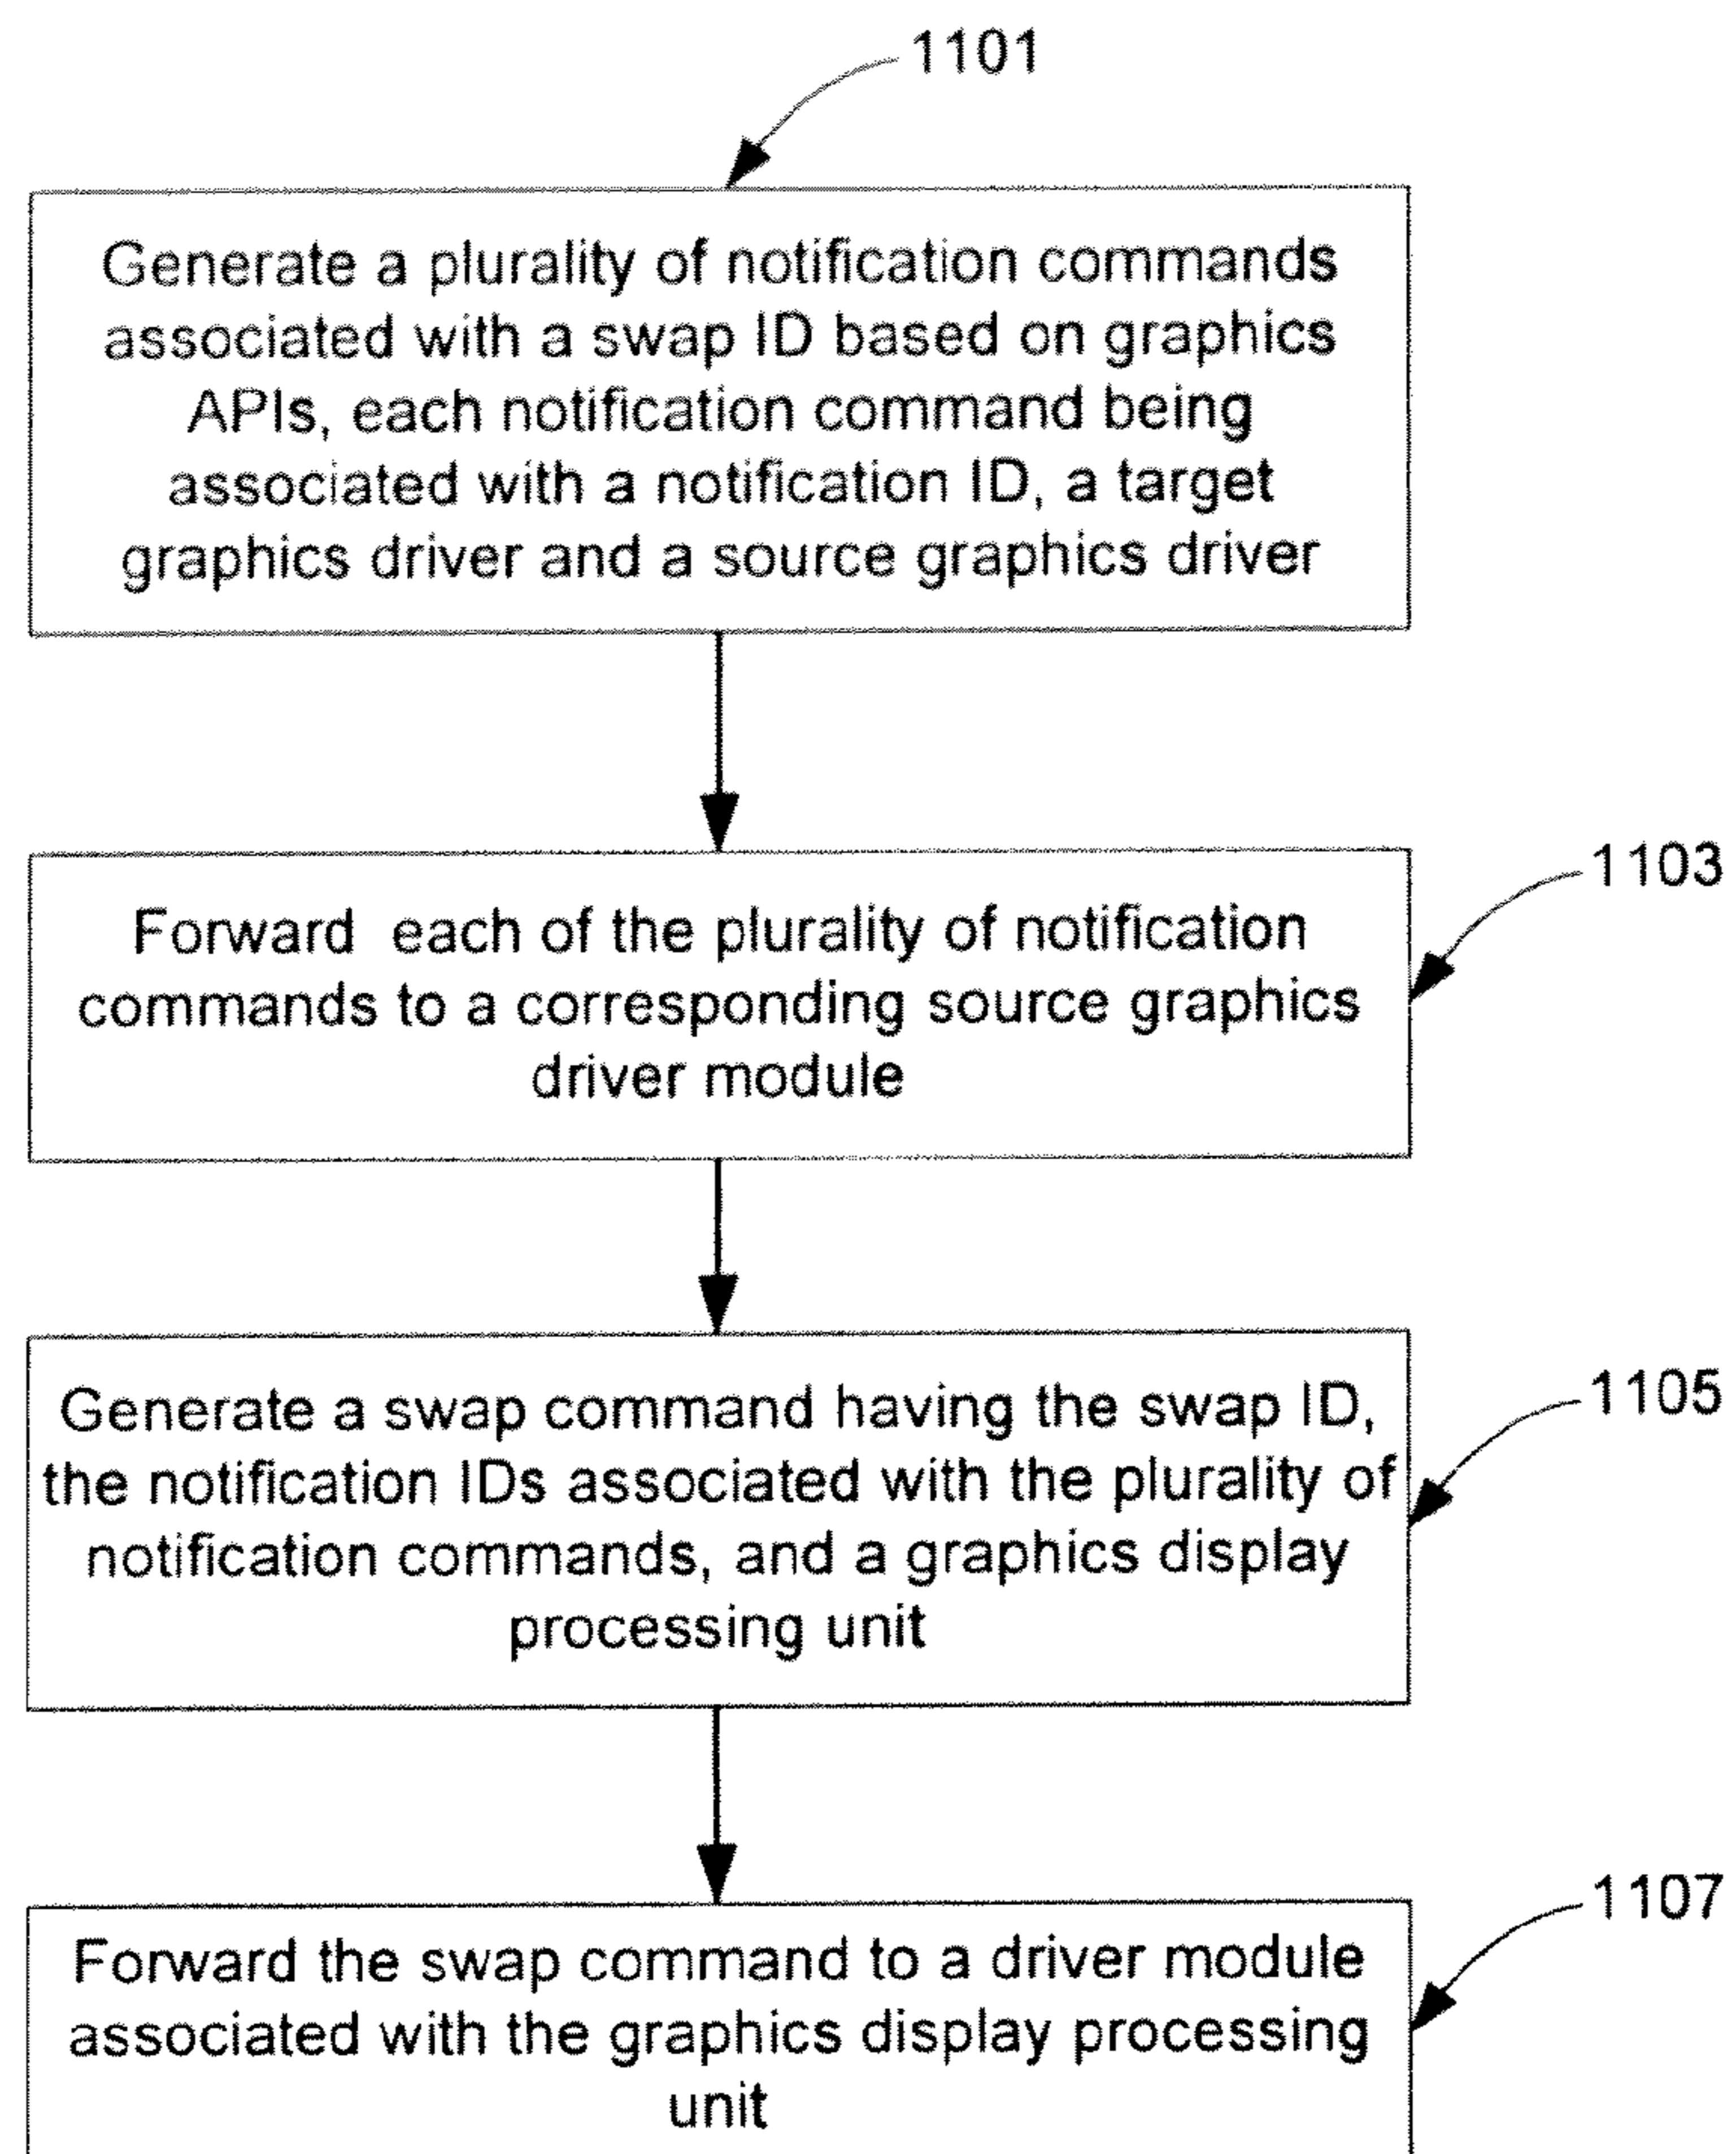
1101

Generate a plurality of notification commands associated with a swap ID based on graphics APIs, each notification command being associated with a notification ID, a target graphics driver and a source graphics driver

1103

Forward each of the plurality of notification commands to a corresponding source graphics driver module

1105

Generate a swap command having the swap ID, the notification IDs associated with the plurality of notification commands, and a graphics display processing unit

1107

Forward the swap command to a driver module associated with the graphics display processing unit